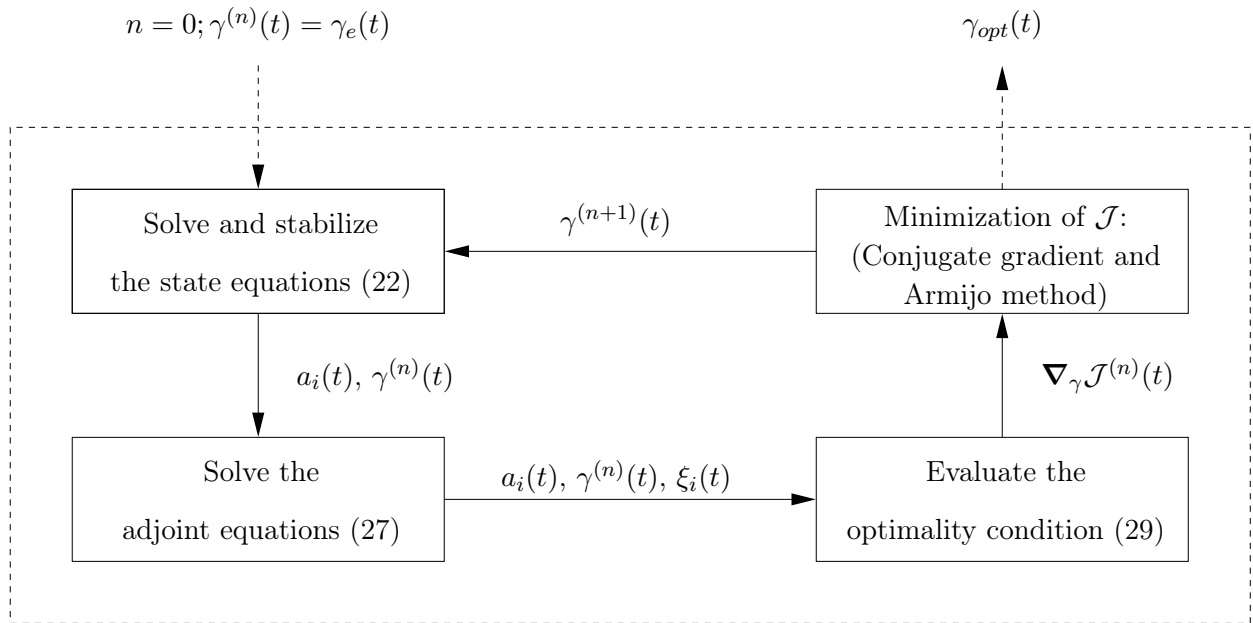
$n = 0; \gamma^{(n)}(t) = \gamma_e(t)$

$\gamma_{opt}(t)$

Solve and stabilize the state equations (22)

$\gamma^{(n+1)}(t)$

Minimization of $\mathcal{J}$: (Conjugate gradient and Armijo method)

$a_i(t)$, $\gamma^{(n)}(t)$

$\nabla_\gamma \mathcal{J}^{(n)}(t)$

Solve the adjoint equations (27)

$a_i(t)$, $\gamma^{(n)}(t)$, $\xi_i(t)$

Evaluate the optimality condition (29)